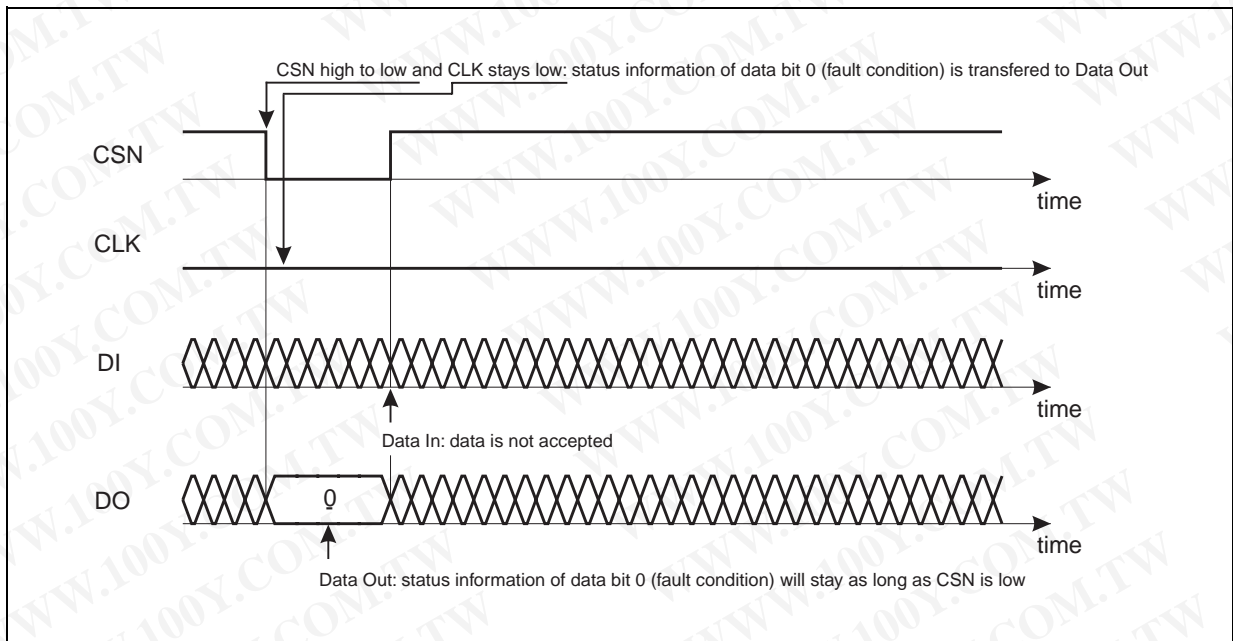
CSN high to low and CLK stays low: status information of data bit 0 (fault condition) is transfered to Data Out

CSN

time

CLK

time

DI

time

Data In: data is not accepted

DO

0

time

Data Out: status information of data bit 0 (fault condition) will stay as long as CSN is low

WWW.100Y.COM.TW